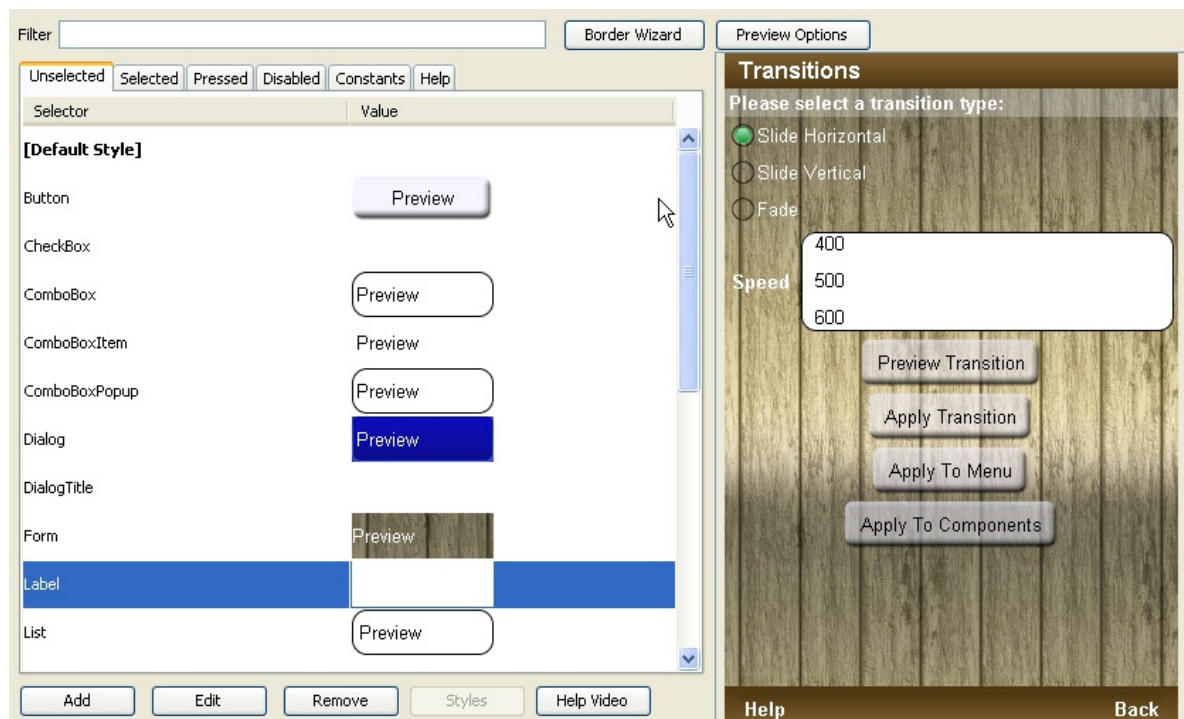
Filter

Border Wizard

Preview Options

Unselected | Selected | Pressed | Disabled | Constants | Help

| Selector | Value |
|---|---|
| [Default Style] | |
| Button | Preview |
| CheckBox | |
| ComboBox | Preview |
| ComboBoxItem | Preview |
| ComboBoxPopup | Preview |
| Dialog | Preview |
| DialogTitle | |
| Form | Preview |
| Label | |
| List | Preview |

Add | Edit | Remove | Styles | Help Video

Transitions

Please select a transition type:

Slide Horizontal

Slide Vertical

Fade

Speed

400

500

600

Preview Transition

Apply Transition

Apply To Menu

Apply To Components

Help

Back